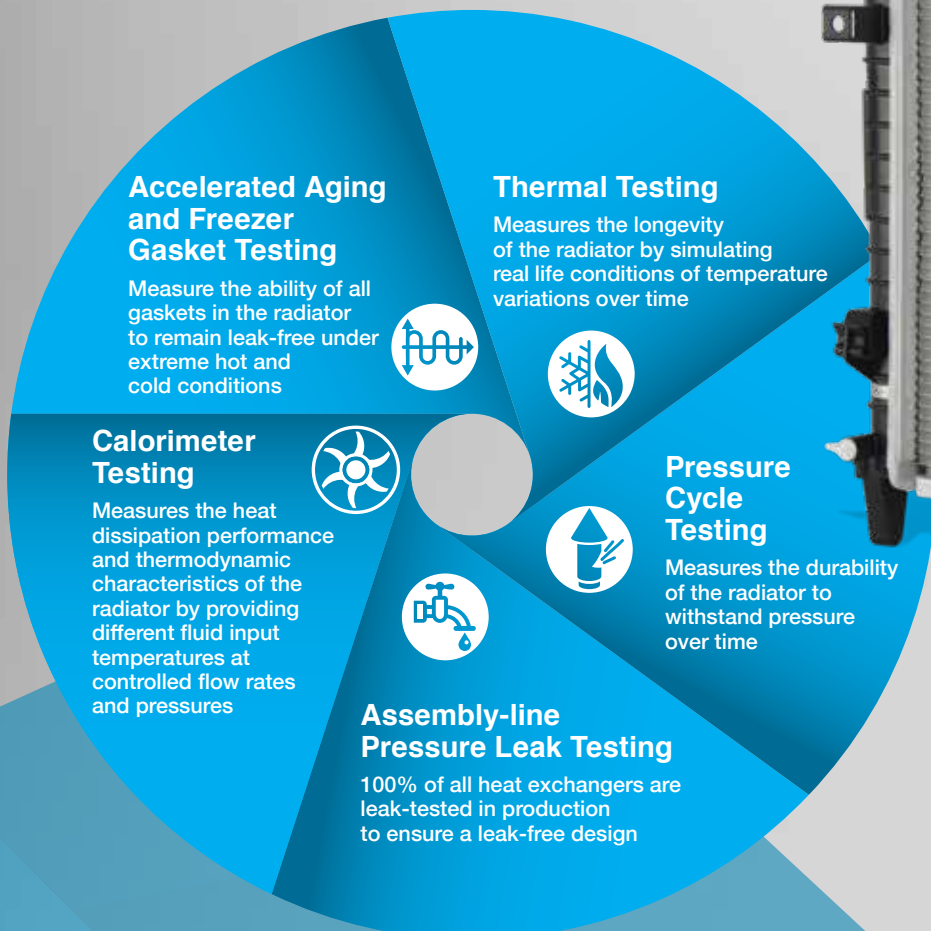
Accelerated Aging and Freezer Gasket Testing

Measure the ability of all gaskets in the radiator to remain leak-free under extreme hot and cold conditions

Thermal Testing

Measures the longevity of the radiator by simulating real life conditions of temperature variations over time

Calorimeter Testing

Measures the heat dissipation performance and thermodynamic characteristics of the radiator by providing different fluid input temperatures at controlled flow rates and pressures

Pressure Cycle Testing

Measures the durability of the radiator to withstand pressure over time

Assembly-line Pressure Leak Testing

100% of all heat exchangers are leak-tested in production to ensure a leak-free design